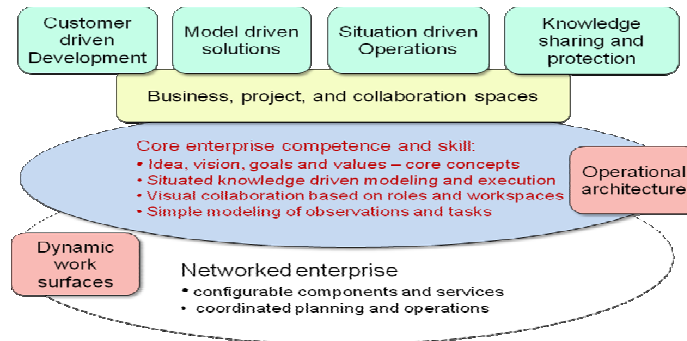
Customer driven Development

Model driven solutions

Situation driven Operations

Knowledge sharing and protection

Business, project, and collaboration spaces

Core enterprise competence and skill:
• Idea, vision, goals and values – core concepts
• Situated knowledge driven modeling and execution
• Visual collaboration based on roles and workspaces
• Simple modeling of observations and tasks

Operational architecture

Dynamic work surfaces

Networked enterprise
• configurable components and services
• coordinated planning and operations